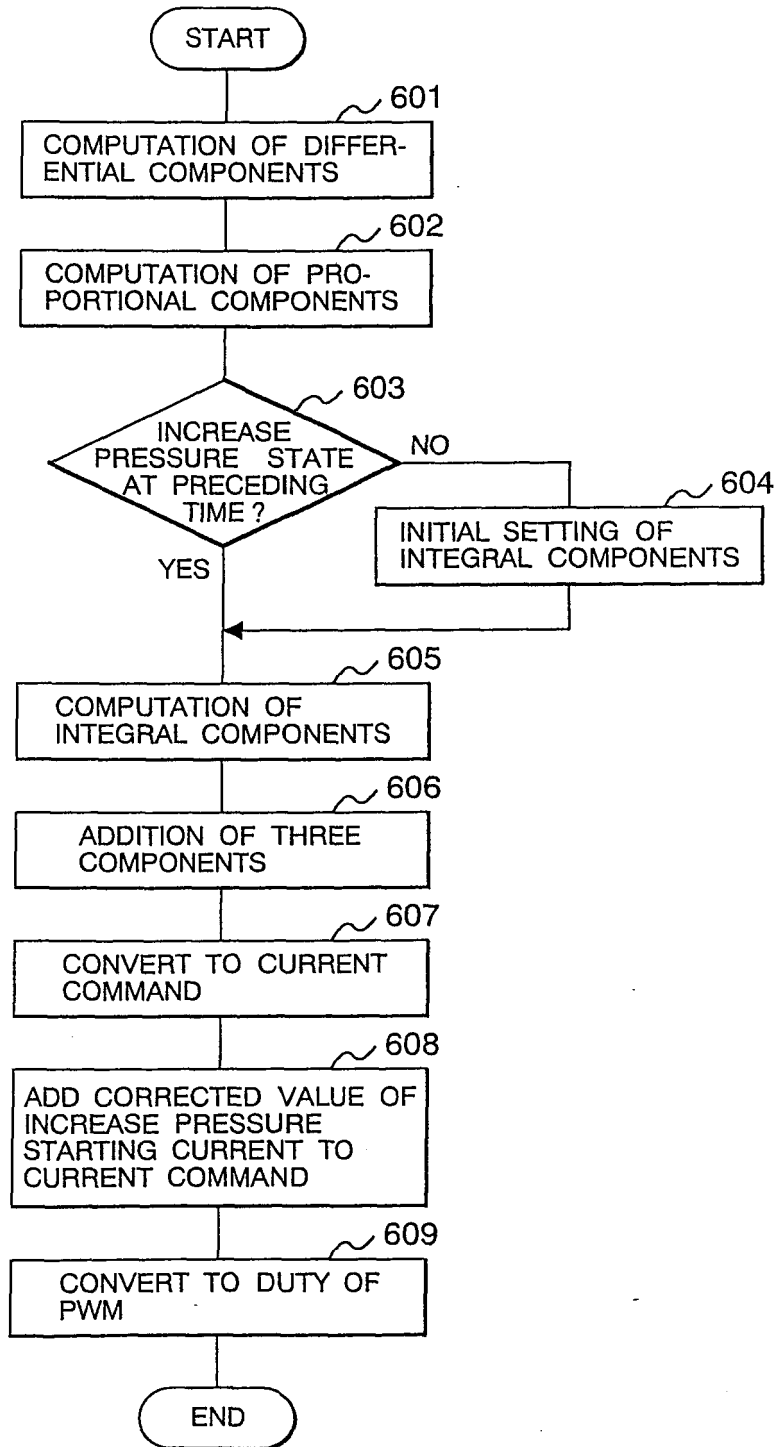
START

601

COMPUTATION OF DIFFERENTIAL COMPONENTS

602

COMPUTATION OF PROPORTIONAL COMPONENTS

603

INCREASE PRESSURE STATE AT PRECEDING TIME ?

NO

604

INITIAL SETTING OF INTEGRAL COMPONENTS

YES

605

COMPUTATION OF INTEGRAL COMPONENTS

606

ADDITION OF THREE COMPONENTS

607

CONVERT TO CURRENT COMMAND

608

ADD CORRECTED VALUE OF INCREASE PRESSURE STARTING CURRENT TO CURRENT COMMAND

609

CONVERT TO DUTY OF PWM

END